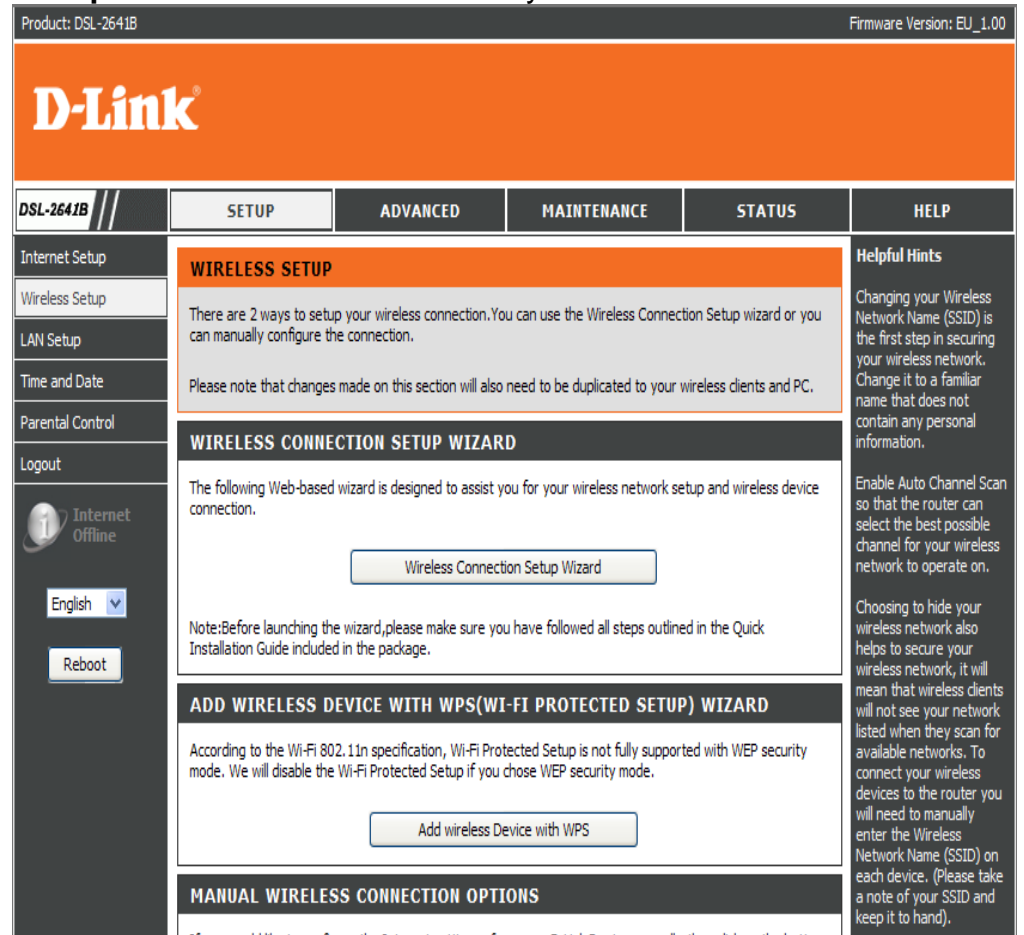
Product: DSL-2641B

Firmware Version: EU_1.00

D-Link

DSL-2641B

SETUP | ADVANCED | MAINTENANCE | STATUS | HELP

Internet Setup

Wireless Setup

LAN Setup

Time and Date

Parental Control

Logout

Internet Offline

English

Reboot

WIRELESS SETUP

There are 2 ways to setup your wireless connection.You can use the Wireless Connection Setup wizard or you can manually configure the connection.

Please note that changes made on this section will also need to be duplicated to your wireless clients and PC.

WIRELESS CONNECTION SETUP WIZARD

The following Web-based wizard is designed to assist you for your wireless network setup and wireless device connection.

Wireless Connection Setup Wizard

Note:Before launching the wizard,please make sure you have followed all steps outlined in the Quick Installation Guide included in the package.

ADD WIRELESS DEVICE WITH WPS(WI-FI PROTECTED SETUP) WIZARD

According to the Wi-Fi 802.11n specification, Wi-Fi Protected Setup is not fully supported with WEP security mode. We will disable the Wi-Fi Protected Setup if you chose WEP security mode.

Add wireless Device with WPS

MANUAL WIRELESS CONNECTION OPTIONS

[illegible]

Helpful Hints

Changing your Wireless Network Name (SSID) is the first step in securing your wireless network. Change it to a familiar name that does not contain any personal information.

Enable Auto Channel Scan so that the router can select the best possible channel for your wireless network to operate on.

Choosing to hide your wireless network also helps to secure your wireless network, it will mean that wireless clients will not see your network listed when they scan for available networks. To connect your wireless devices to the router you will need to manually enter the Wireless Network Name (SSID) on each device. (Please take a note of your SSID and keep it to hand).